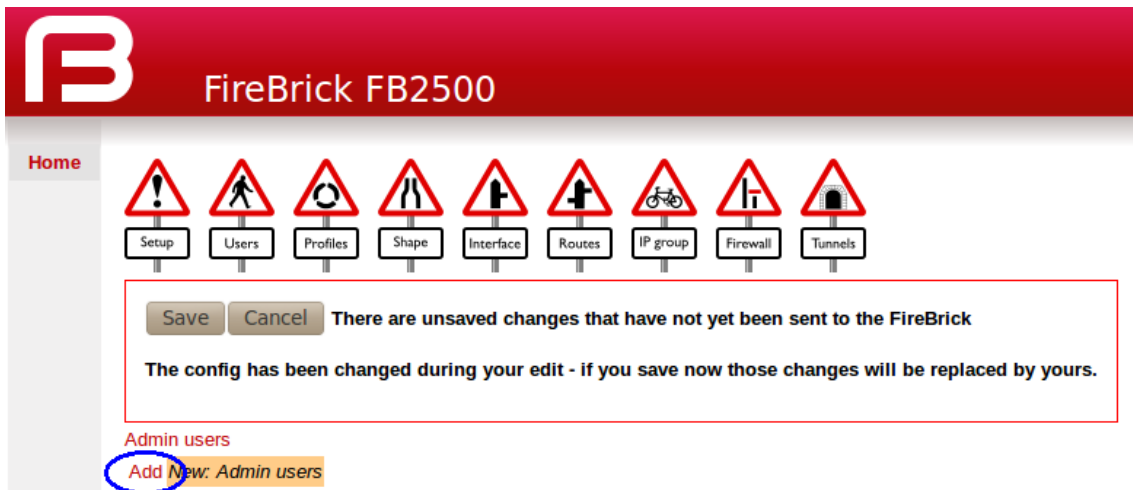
FireBrick FB2500

Home

Setup
Users
Profiles
Shape
Interface
Routes
IP group
Firewall
Tunnels

Save Cancel There are unsaved changes that have not yet been sent to the FireBrick

The config has been changed during your edit - if you save now those changes will be replaced by yours.

Admin users

Add New: Admin users